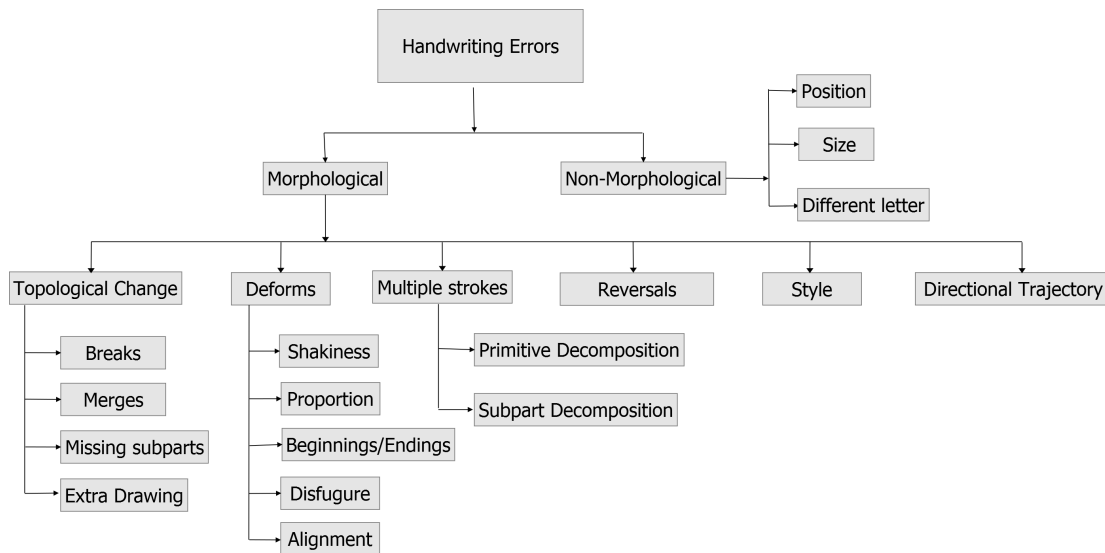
Handwriting Errors

Morphological

Non-Morphological

Position

Size

Different letter

Topological Change

Breaks

Merges

Missing subparts

Extra Drawing

Deforms

Shakiness

Proportion

Beginnings/Endings

Disfugure

Alignment

Multiple strokes

Primitive Decomposition

Subpart Decomposition

Reversals

Style

Directional Trajectory